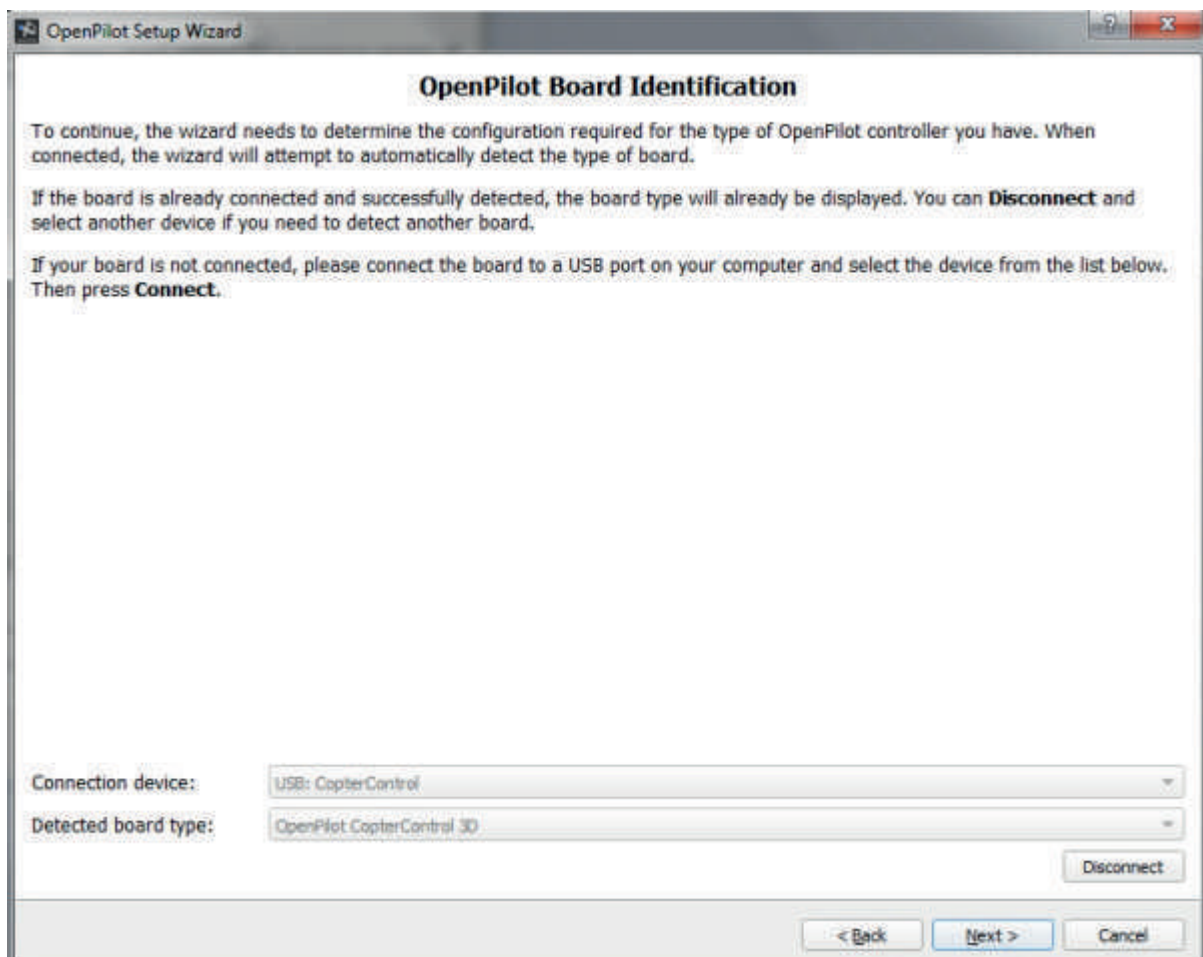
OpenPilot Setup Wizard

?

x

OpenPilot Board Identification

To continue, the wizard needs to determine the configuration required for the type of OpenPilot controller you have. When connected, the wizard will attempt to automatically detect the type of board.

If the board is already connected and successfully detected, the board type will already be displayed. You can **Disconnect** and select another device if you need to detect another board.

If your board is not connected, please connect the board to a USB port on your computer and select the device from the list below. Then press **Connect**.

Connection device: USB: CopterControl

Detected board type: OpenPilot CopterControl 3D

Disconnect

< Back

Next >

Cancel